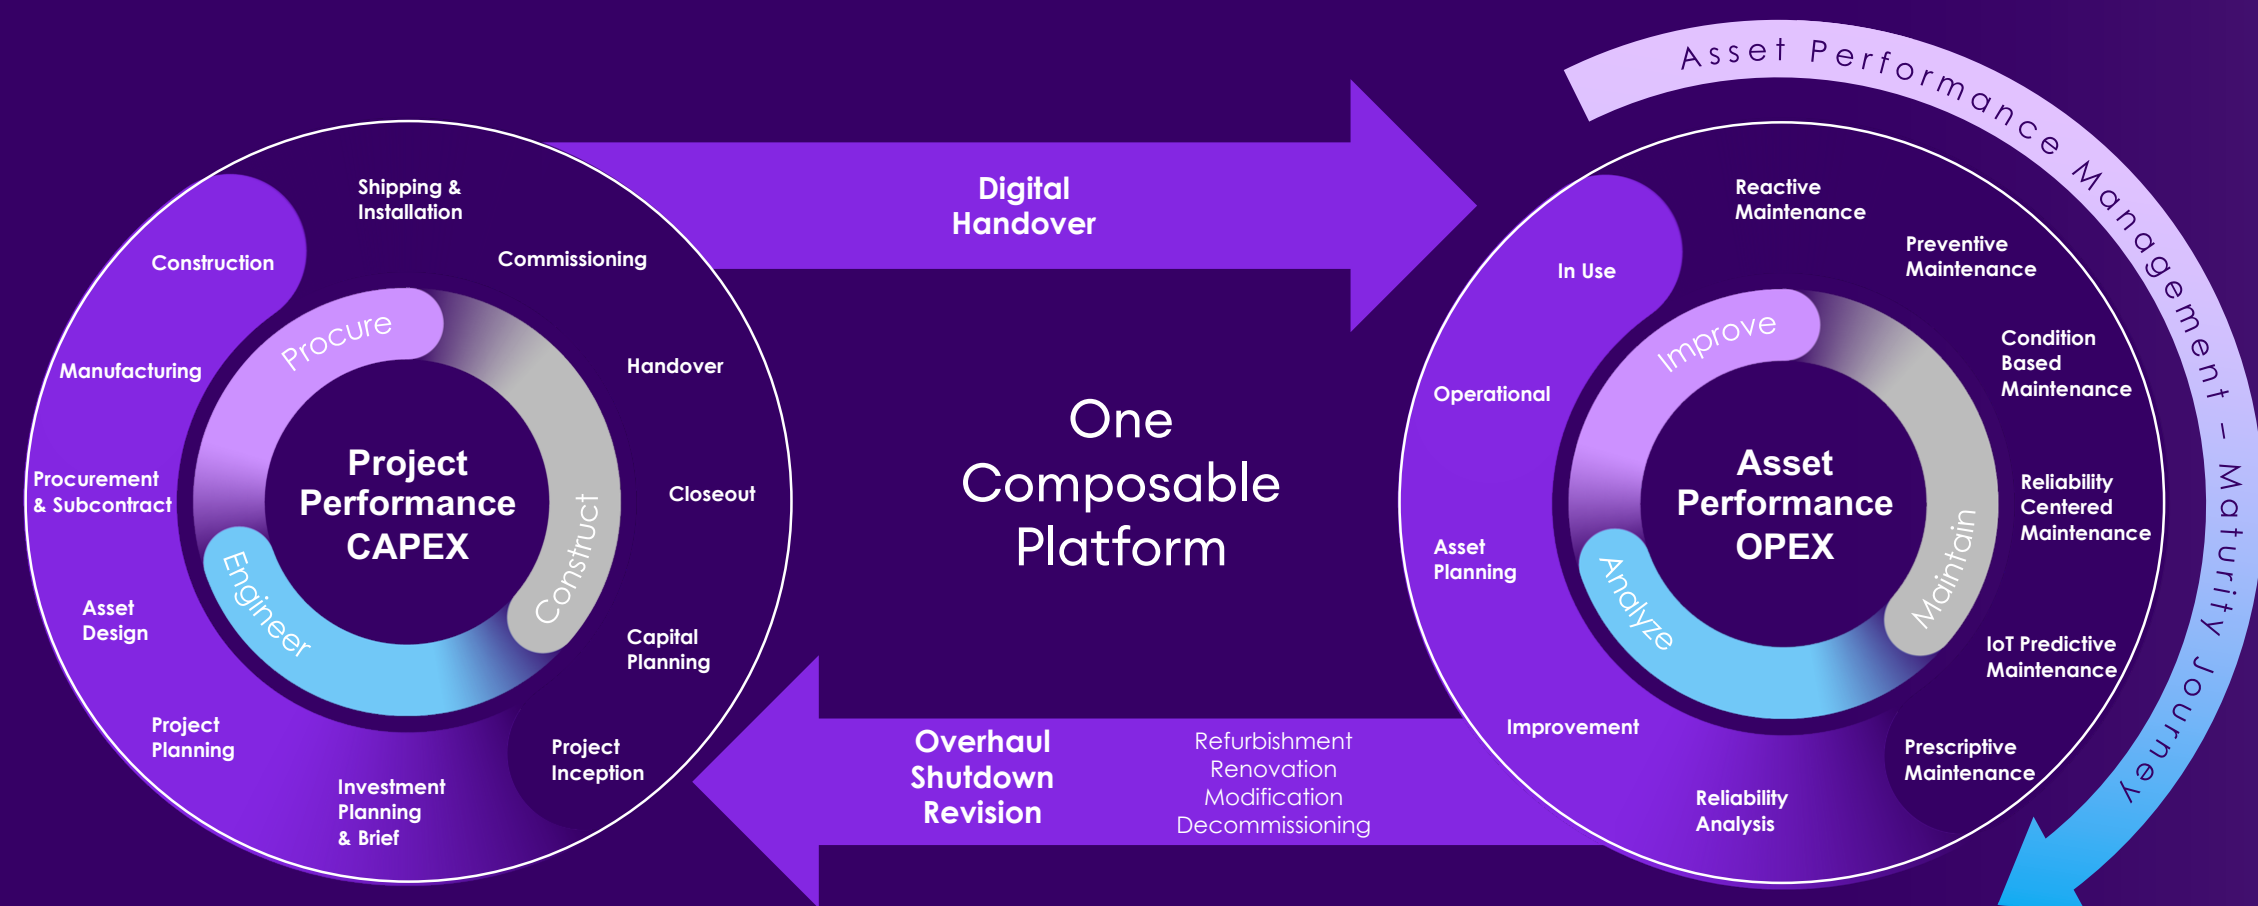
Asset Performance Management – Maturity Journey

Digital Handover

Shipping & Installation

Construction

Commissioning

Manufacturing

Procure

Handover

Procurement & Subcontract

Project Performance CAPEX

Construct

Closeout

Engineer

Asset Design

Capital Planning

Project Planning

Project Inception

Investment Planning & Brief

One Composable Platform

Overhaul Shutdown Revision

Refurbishment Renovation Modification Decommissioning

Reactive Maintenance

In Use

Preventive Maintenance

Improve

Operational

Condition Based Maintenance

Asset Performance OPEX

Reliability Centered Maintenance

Maintain

Asset Planning

Analyze

IoT Predictive Maintenance

Improvement

Prescriptive Maintenance

Reliability Analysis